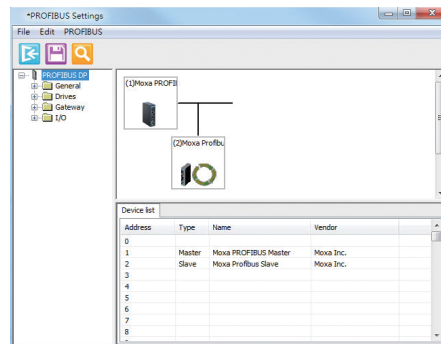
*PROFIBUS Settings

File Edit PROFIBUS

PROFIBUS DP
General
Drives
Gateway
I/O

(1)Moxa PROFI

(2)Moxa Profibu

Device list

| Address | Type | Name | Vendor |
|---|---|---|---|
| 0 | | | |
| 1 | Master | Moxa PROFIBUS Master | Moxa Inc. |
| 2 | Slave | Moxa Profibus Slave | Moxa Inc. |
| 3 | | | |
| 4 | | | |
| 5 | | | |
| 6 | | | |
| 7 | | | |
| 8 | | | |